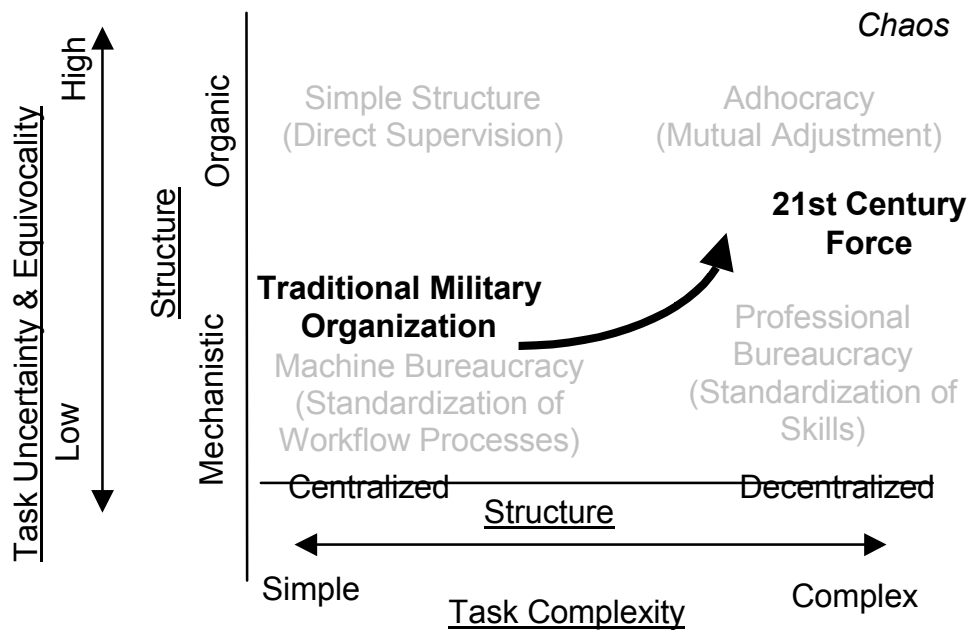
Task Uncertainty & Equivocality

High

Low

Structure

Organic

Mechanistic

Chaos

Simple Structure (Direct Supervision)

Adhocracy (Mutual Adjustment)

21st Century Force

Traditional Military Organization

Machine Bureaucracy (Standardization of Workflow Processes)

Professional Bureaucracy (Standardization of Skills)

Centralized

Decentralized

Structure

Simple

Complex

Task Complexity